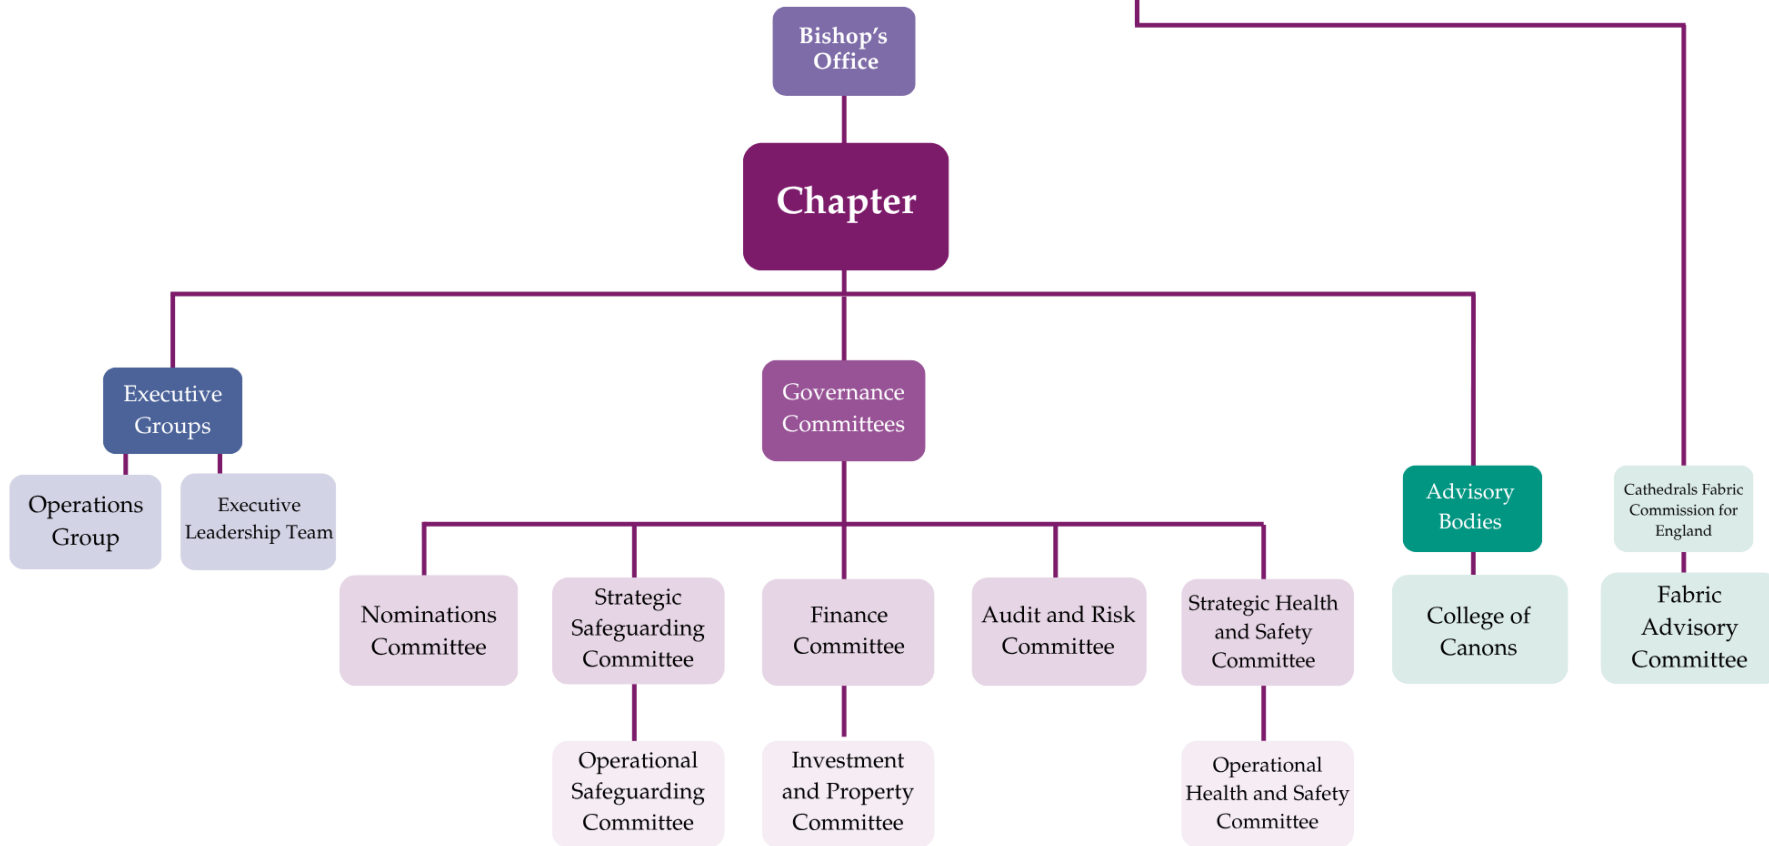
Bishop's Office

Chapter

Executive Groups

Governance Committees

Advisory Bodies

Cathedrals Fabric Commission for England

Operations Group

Executive Leadership Team

Nominations Committee

Strategic Safeguarding Committee

Finance Committee

Audit and Risk Committee

Strategic Health and Safety Committee

College of Canons

Fabric Advisory Committee

Operational Safeguarding Committee

Investment and Property Committee

Operational Health and Safety Committee